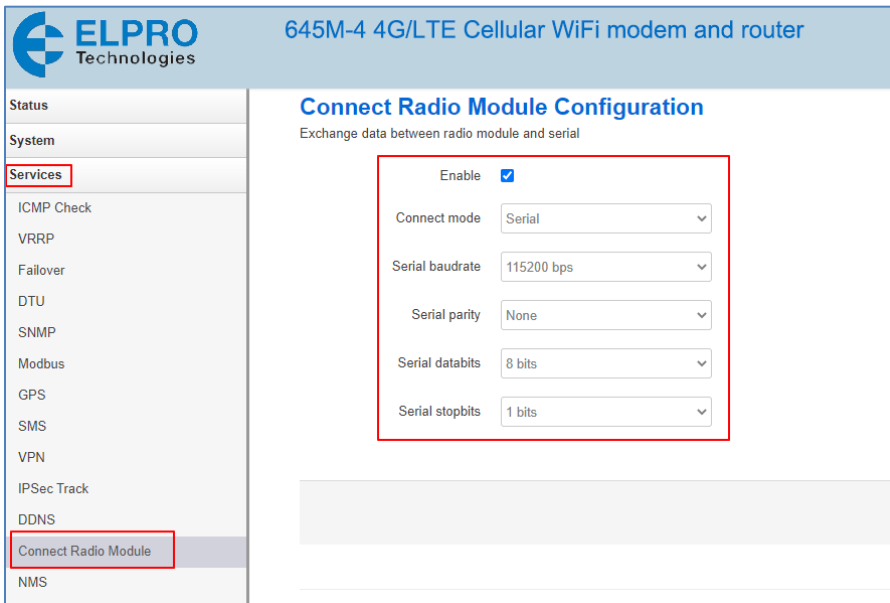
ELPRO
Technologies

645M-4 4G/LTE Cellular WiFi modem and router

Status
System
Services
ICMP Check
VRRP
Failover
DTU
SNMP
Modbus
GPS
SMS
VPN
IPSec Track
DDNS
Connect Radio Module
NMS

Connect Radio Module Configuration
Exchange data between radio module and serial

Enable

Connect mode Serial

Serial baudrate 115200 bps

Serial parity None

Serial databits 8 bits

Serial stopbits 1 bits